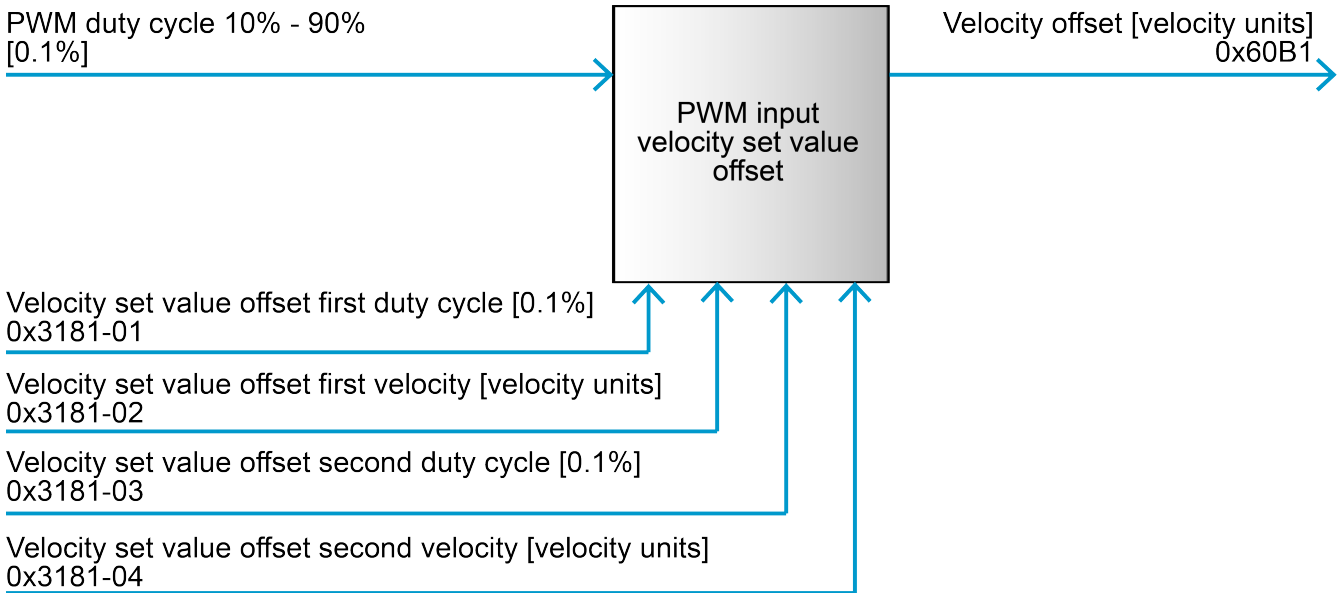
PWM duty cycle 10% - 90%
[0.1%]

PWM input velocity set value offset

Velocity offset [velocity units]
0x60B1

Velocity set value offset first duty cycle [0.1%]
0x3181-01

Velocity set value offset first velocity [velocity units]
0x3181-02

Velocity set value offset second duty cycle [0.1%]
0x3181-03

Velocity set value offset second velocity [velocity units]
0x3181-04